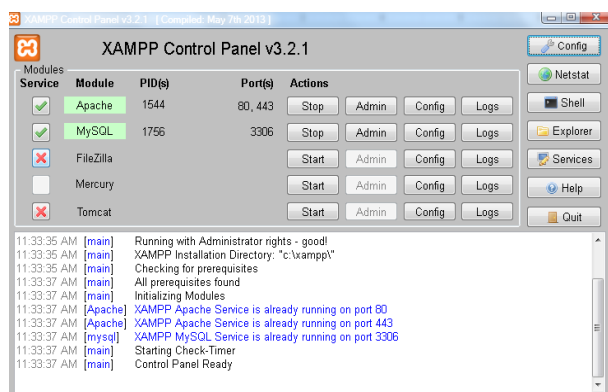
XAMPP Control Panel v3.2.1 [ Compiled: May 7th 2013 ]

XAMPP Control Panel v3.2.1

Config

Modules

| Service | Module | PID(s) | Port(s) | Actions | | | |
|---|---|---|---|---|---|---|---|
| | Apache | 1544 | 80, 443 | Stop | Admin | Config | Logs |
| | MySQL | 1756 | 3306 | Stop | Admin | Config | Logs |
| | FileZilla | | | Start | Admin | Config | Logs |
| | Mercury | | | Start | Admin | Config | Logs |
| | Tomcat | | | Start | Admin | Config | Logs |

Netstat
Shell
Explorer
Services
Help
Quit

11:33:35 AM [main] Running with Administrator rights - good!
11:33:35 AM [main] XAMPP Installation Directory: "c:\xampp\"
11:33:35 AM [main] Checking for prerequisites
11:33:37 AM [main] All prerequisites found
11:33:37 AM [main] Initializing Modules
11:33:37 AM [Apache] XAMPP Apache Service is already running on port 80
11:33:37 AM [Apache] XAMPP Apache Service is already running on port 443
11:33:37 AM [mysql] XAMPP MySQL Service is already running on port 3306
11:33:37 AM [main] Starting Check-Timer
11:33:37 AM [main] Control Panel Ready